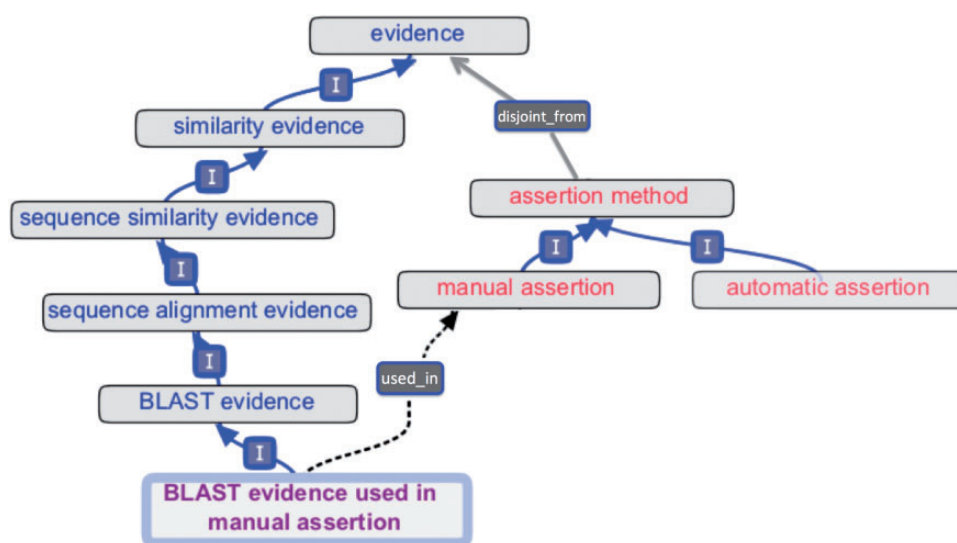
evidence

I

disjoint_from

similarity evidence

I

assertion method

sequence similarity evidence

I

I

I

manual assertion

automatic assertion

sequence alignment evidence

I

used_in

BLAST evidence

I

BLAST evidence used in manual assertion